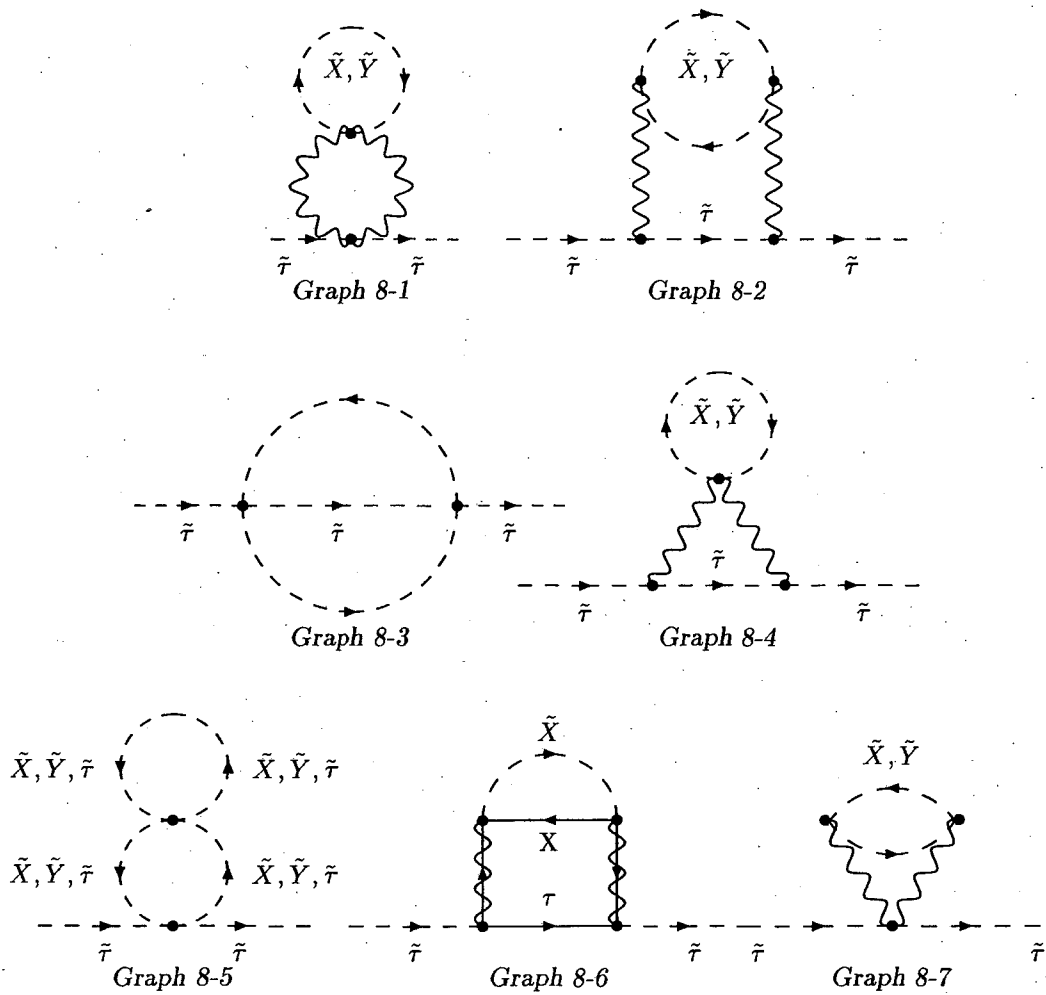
$\tilde{X}, \tilde{Y}$

$\tilde{\tau}$ $\tilde{\tau}$

Graph 8-1

$\tilde{X}, \tilde{Y}$

$\tilde{\tau}$

$\tilde{\tau}$ $\tilde{\tau}$

Graph 8-2

$\tilde{\tau}$ $\tilde{\tau}$ $\tilde{\tau}$

Graph 8-3

$\tilde{X}, \tilde{Y}$

$\tilde{\tau}$

$\tilde{\tau}$ $\tilde{\tau}$

Graph 8-4

$\tilde{X}, \tilde{Y}, \tilde{\tau}$ $\tilde{X}, \tilde{Y}, \tilde{\tau}$

$\tilde{X}, \tilde{Y}, \tilde{\tau}$ $\tilde{X}, \tilde{Y}, \tilde{\tau}$

$\tilde{\tau}$ $\tilde{\tau}$

Graph 8-5

$\tilde{X}$

X

$\tau$

$\tilde{\tau}$ $\tilde{\tau}$

Graph 8-6

$\tilde{X}, \tilde{Y}$

$\tilde{\tau}$ $\tilde{\tau}$

Graph 8-7